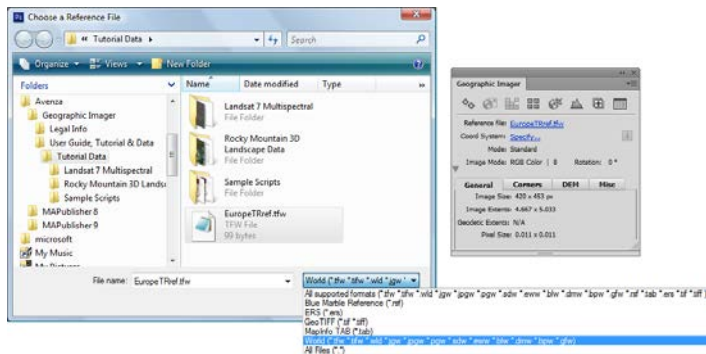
Choose a Reference File

« Tutorial Data ▸

Search

Organize ▾ Views ▾ New Folder

Folders

Avenza
Geographic Imager
Legal Info
User Guide, Tutorial & Data
Tutorial Data
Landsat 7 Multispectral
Rocky Mountain 3D Landsc
Sample Scripts
MAPublisher 8
MAPublisher 9
microsoft
My Music

| Name | Date modified | Type |
|---|---|---|

Landsat 7 Multispectral
File Folder

Rocky Mountain 3D Landscape Data
File Folder

Sample Scripts
File Folder

EuropeTRref.tfw
TFW File
99 bytes

File name: EuropeTRref.tfw

World (*.tfw *.tifw *.wld *.jgw ▾

All supported formats (*.tfw *.tifw *.wld *.jgw *.jpgw *.pgw *.adw *.eww *.blw *.dmw *.bpw *.gfw *.rsf *.tab *.ers *.tif *.tiff)
Blue Marble Reference (*.rsf)
ERS (*.ers)
GeoTIFF (*.tif *.tiff)
MapInfo TAB (*.tab)
World (*.tfw *.tifw *.wld *.jgw *.jpgw *.pgw *.adw *.eww *.blw *.dmw *.bpw *.gfw)
All Files (*.*)

Geographic Imager

Reference file: EuropeTRref.tfw
Coord System: Specify...
Mode: Standard
Image Mode: RGB Color | 8    Rotation: 0 °

General | Corners | DEM | Misc

Image Size: 420 x 453 px
Image Extents: 4.667 x 5.033
Geodetic Extents: N/A
Pixel Size: 0.011 x 0.011